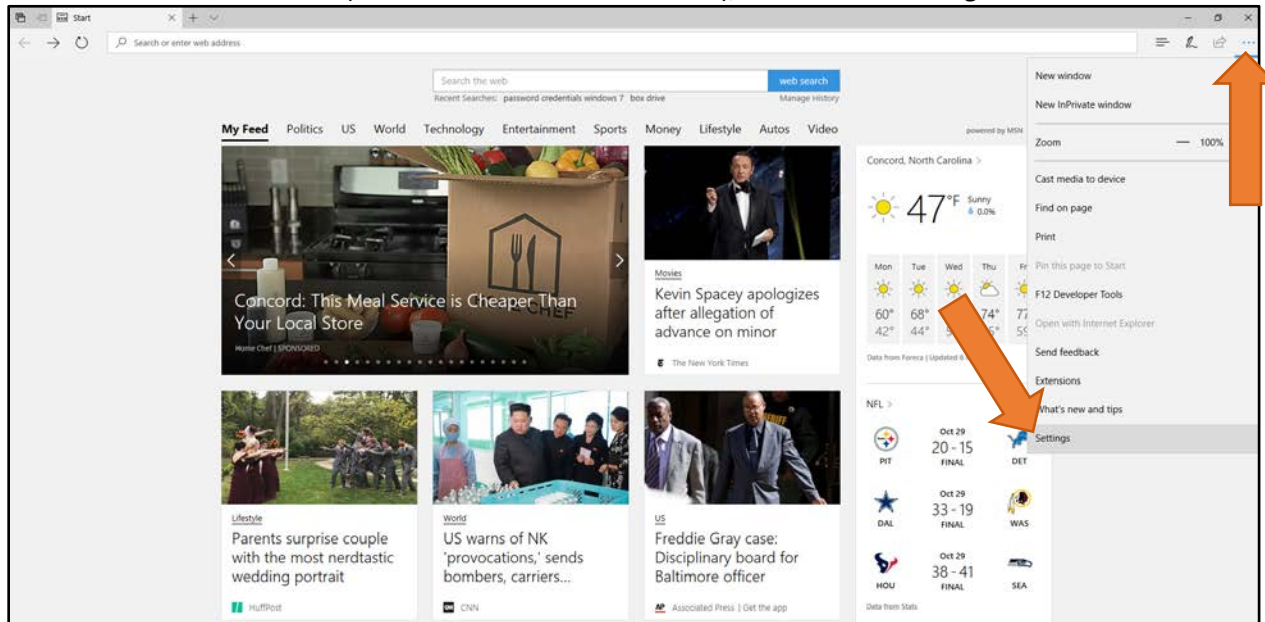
Start

Search or enter web address

Search the web
web search
Recent Searches: password credentials windows 7 box drive
Manage History

My Feed Politics US World Technology Entertainment Sports Money Lifestyle Autos Video
powered by MSN

Concord: This Meal Service is Cheaper Than Your Local Store
Home Chef | SPONSORED

Movies
Kevin Spacey apologizes after allegation of advance on minor
The New York Times

Concord, North Carolina >
47°F Sunny 0.0%

| Mon | Tue | Wed | Thu | Fr |
|---|---|---|---|---|
| 60° | 68° | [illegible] | 74° | 7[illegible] |
| 42° | 44° | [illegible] | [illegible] | 5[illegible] |

Data from Foreca | Updated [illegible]

NFL >
PIT Oct 29 20 - 15 FINAL DET
DAL Oct 29 33 - 19 FINAL WAS
HOU Oct 29 38 - 41 FINAL SEA
Data from Stats

Lifestyle
Parents surprise couple with the most nerdtastic wedding portrait
HuffPost

World
US warns of NK 'provocations,' sends bombers, carriers...
CNN

US
Freddie Gray case: Disciplinary board for Baltimore officer
Associated Press | Get the app

New window
New InPrivate window
Zoom — 100%
Cast media to device
Find on page
Print
Pin this page to Start
F12 Developer Tools
Open with Internet Explorer
Send feedback
Extensions
What's new and tips
Settings